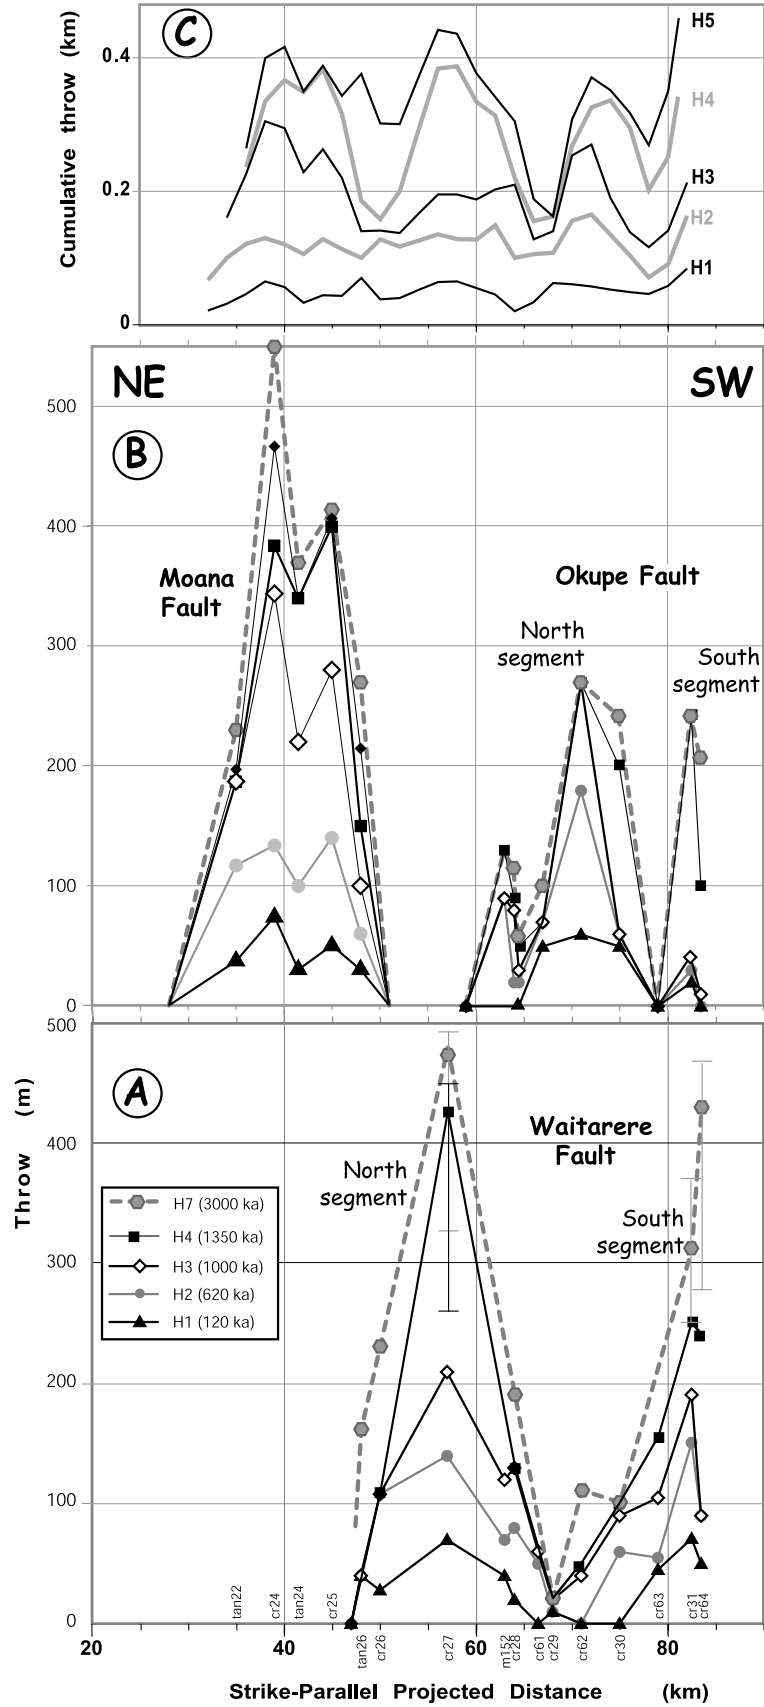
C
Cumulative throw (km)
0.4
0.2
0
H5
H4
H3
H2
H1

NE
SW
B
500
400
300
200
100
0
Moana Fault
Okupe Fault
North segment
South segment

A
Throw (m)
500
400
300
200
100
0
Waitarere Fault
North segment
South segment
H7 (3000 ka)
H4 (1350 ka)
H3 (1000 ka)
H2 (620 ka)
H1 (120 ka)
tan22
cr24
tan24
cr25
tan26
cr26
cr27
m152
cr28
cr61
cr29
cr62
cr30
cr63
cr31
cr64
20
40
60
80
Strike-Parallel Projected Distance (km)